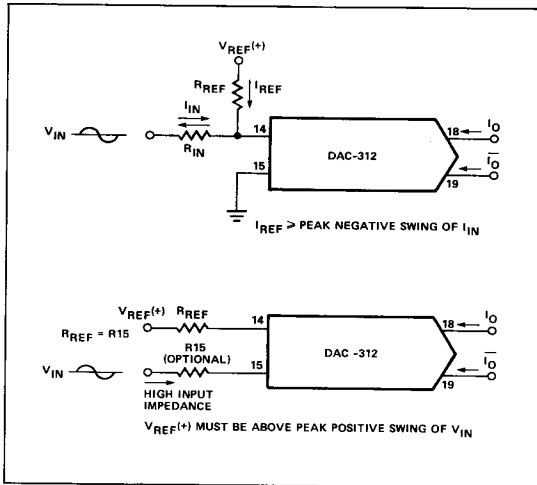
$V_{REF}(+)$

$R_{REF}$

$I_{REF}$

$I_{IN}$

$V_{IN}$

$R_{IN}$

14

15

DAC-312

18

$I_O$

$\overline{I_O}$

19

$I_{REF} \geq$ PEAK NEGATIVE SWING OF $I_{IN}$

$V_{REF}(+)$

$R_{REF}$

$R_{REF} = R15$

14

DAC -312

18

$I_O$

R15 (OPTIONAL)

15

$V_{IN}$

$\overline{I_O}$

19

HIGH INPUT IMPEDANCE

$V_{REF}(+)$ MUST BE ABOVE PEAK POSITIVE SWING OF $V_{IN}$